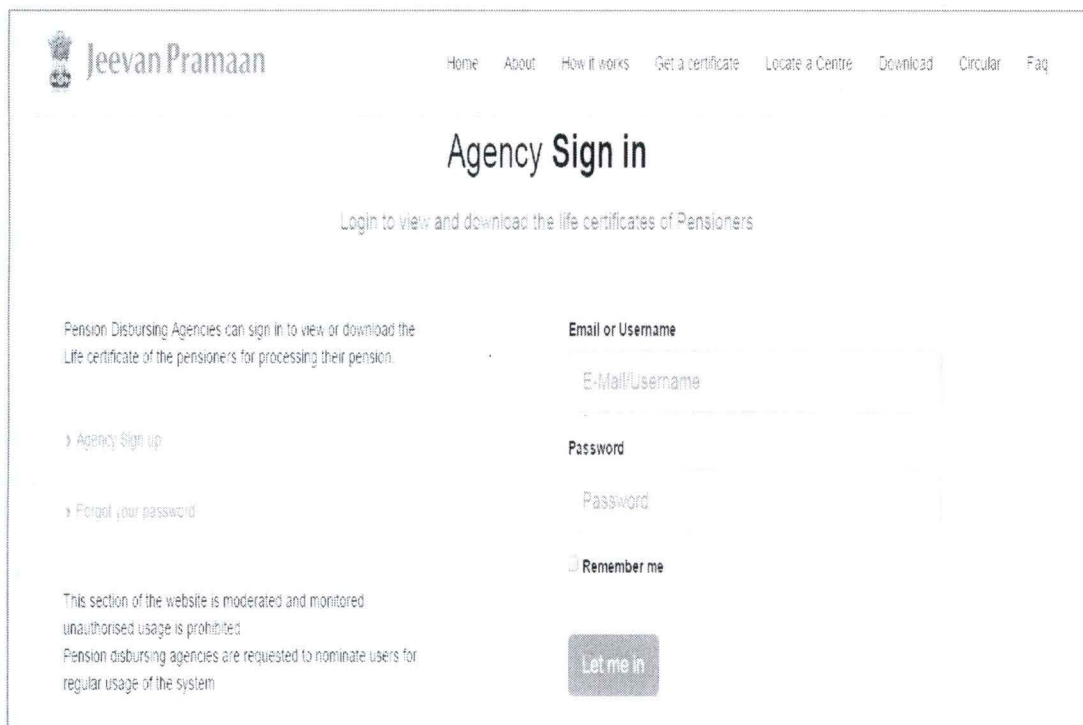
Jeevan Pramaan

Home About How it works Get a certificate Locate a Centre Download Circular Faq

Agency Sign in

Login to view and download the life certificates of Pensioners

Pension Disbursing Agencies can sign in to view or download the Life certificate of the pensioners for processing their pension.

› Agency Sign up

› Forgot your password

This section of the website is moderated and monitored unauthorised usage is prohibited
Pension disbursing agencies are requested to nominate users for regular usage of the system

Email or Username

E-Mail/Username

Password

Password

Remember me

Let me in